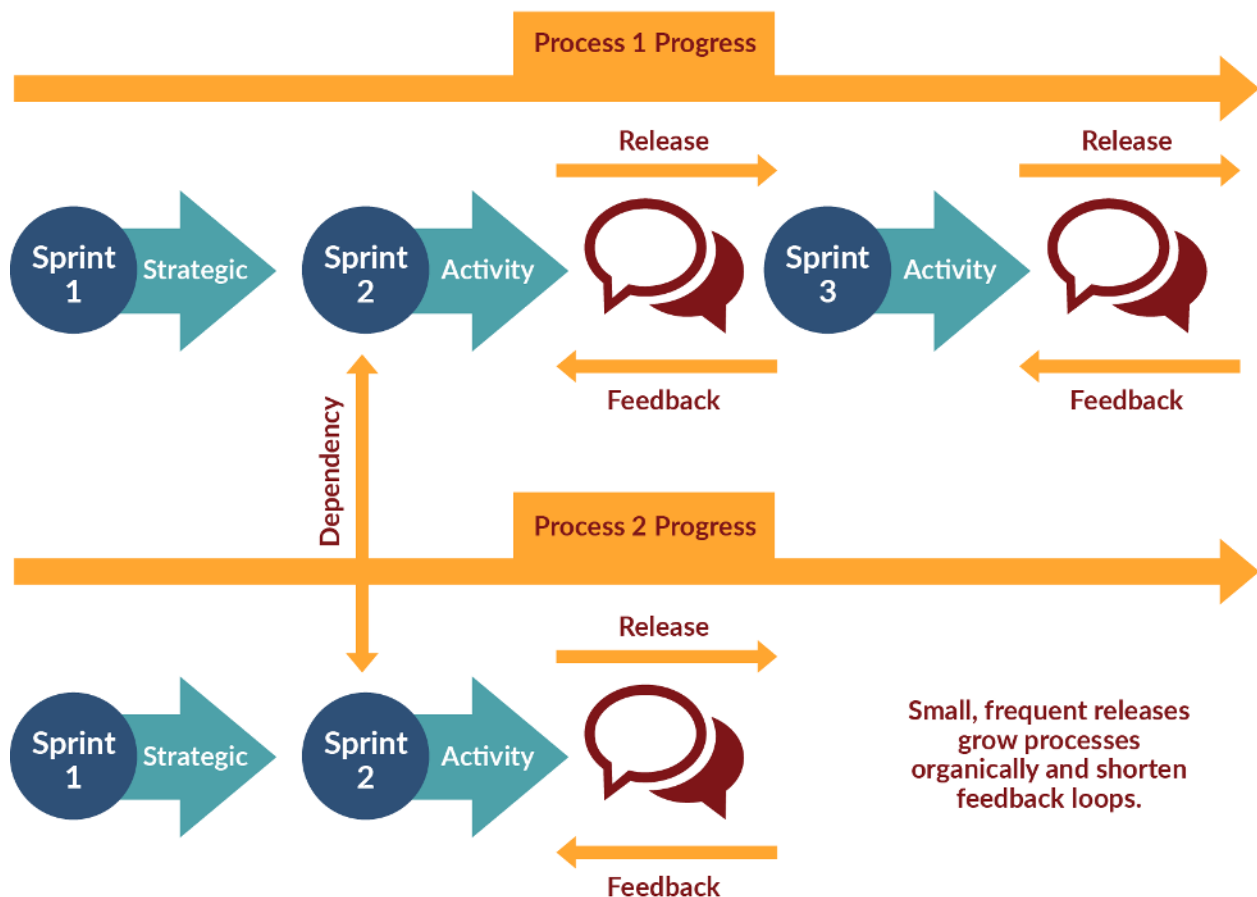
Process 1 Progress

Release

Release

Sprint 1

Strategic

Sprint 2

Activity

Sprint 3

Activity

Feedback

Feedback

Dependency

Process 2 Progress

Release

Sprint 1

Strategic

Sprint 2

Activity

Small, frequent releases grow processes organically and shorten feedback loops.

Feedback